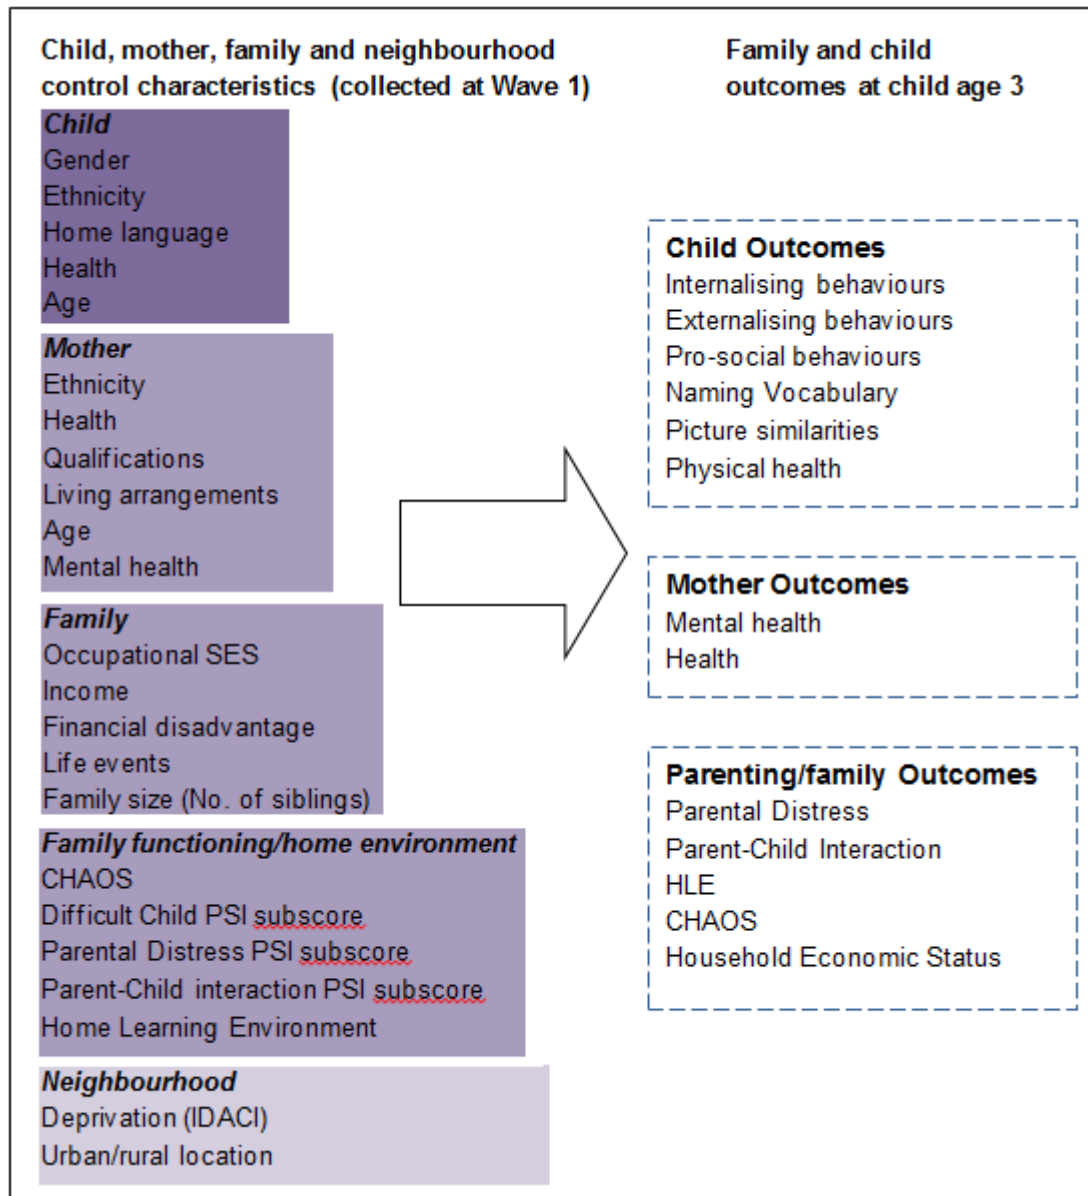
Child, mother, family and neighbourhood control characteristics (collected at Wave 1)

Family and child outcomes at child age 3

Child
Gender
Ethnicity
Home language
Health
Age

Mother
Ethnicity
Health
Qualifications
Living arrangements
Age
Mental health

Family
Occupational SES
Income
Financial disadvantage
Life events
Family size (No. of siblings)

Family functioning/home environment
CHAOS
Difficult Child PSI subscore
Parental Distress PSI subscore
Parent-Child interaction PSI subscore
Home Learning Environment

Neighbourhood
Deprivation (IDACI)
Urban/rural location

Child Outcomes
Internalising behaviours
Externalising behaviours
Pro-social behaviours
Naming Vocabulary
Picture similarities
Physical health

Mother Outcomes
Mental health
Health

Parenting/family Outcomes
Parental Distress
Parent-Child Interaction
HLE
CHAOS
Household Economic Status